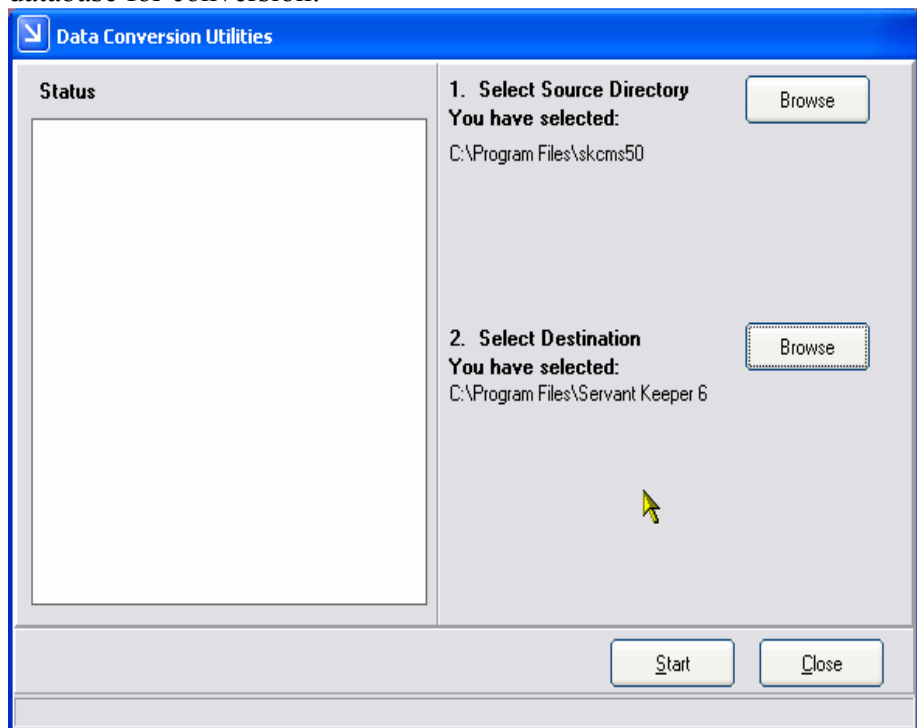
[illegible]

Data Conversion Utilities

Status

1. Select Source Directory
You have selected:
C:\Program Files\skcms50

Browse

2. Select Destination
You have selected:
C:\Program Files\Servant Keeper 6

Browse

Start

Close